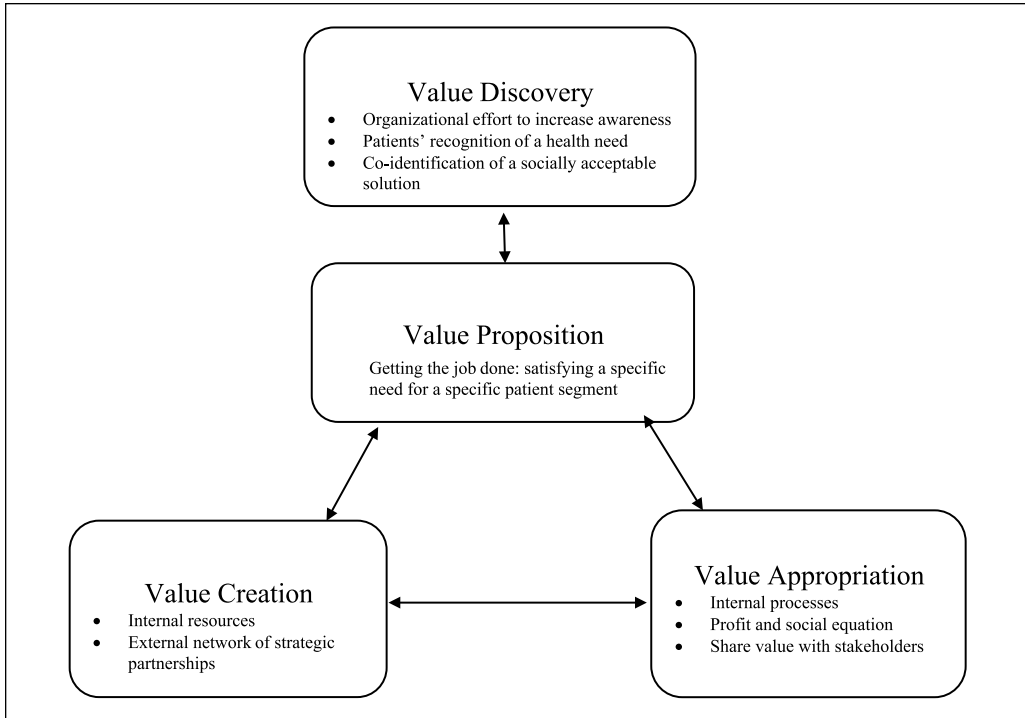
Value Discovery
- Organizational effort to increase awareness
- Patients' recognition of a health need
- Co-identification of a socially acceptable solution

Value Proposition
Getting the job done: satisfying a specific need for a specific patient segment

Value Creation
- Internal resources
- External network of strategic partnerships

Value Appropriation
- Internal processes
- Profit and social equation
- Share value with stakeholders